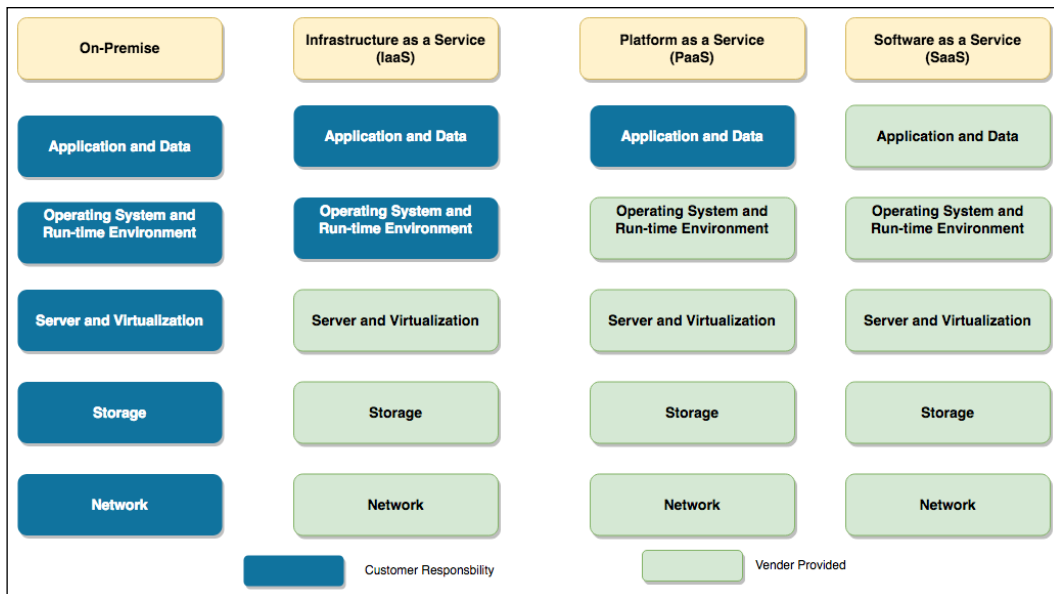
| On-Premise | Infrastructure as a Service (IaaS) | Platform as a Service (PaaS) | Software as a Service (SaaS) |
|---|---|---|---|
| Application and Data | Application and Data | Application and Data | Application and Data |
| Operating System and Run-time Environment | Operating System and Run-time Environment | Operating System and Run-time Environment | Operating System and Run-time Environment |
| Server and Virtualization | Server and Virtualization | Server and Virtualization | Server and Virtualization |
| Storage | Storage | Storage | Storage |
| Network | Network | Network | Network |

Customer Responsbility

Vender Provided